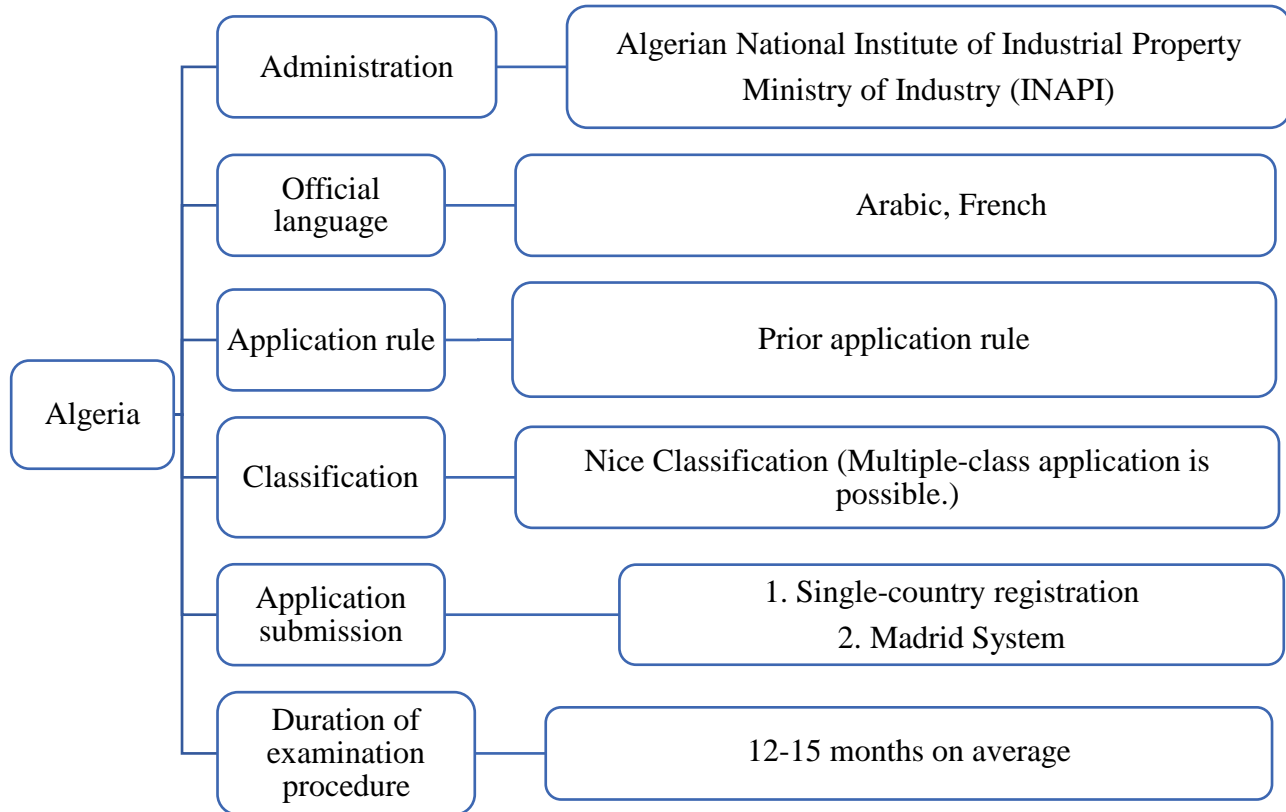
Algeria

Administration

Algerian National Institute of Industrial Property Ministry of Industry (INAPI)

Official language

Arabic, French

Application rule

Prior application rule

Classification

Nice Classification (Multiple-class application is possible.)

Application submission

1. Single-country registration
2. Madrid System

Duration of examination procedure

12-15 months on average